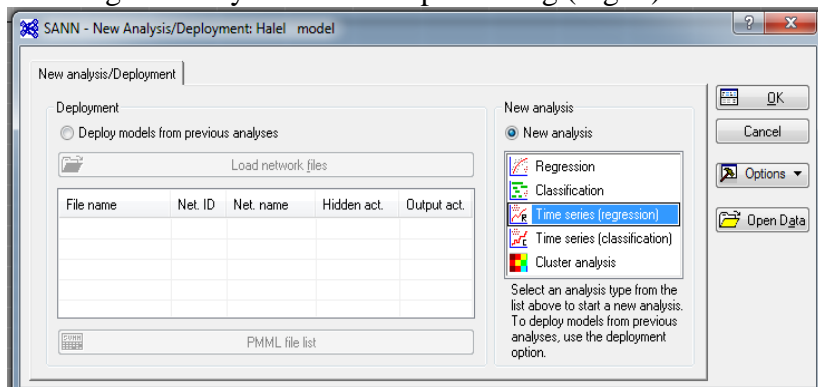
SANN - New Analysis/Deployment: Halel model

New analysis/Deployment

Deployment

Deploy models from previous analyses

Load network files

| File name | Net. ID | Net. name | Hidden act. | Output act. |
|---|---|---|---|---|
| | | | | |

PMML file list

New analysis

New analysis

Regression
Classification
Time series (regression)
Time series (classification)
Cluster analysis

Select an analysis type from the list above to start a new analysis. To deploy models from previous analyses, use the deployment option.

OK
Cancel
Options
Open Data